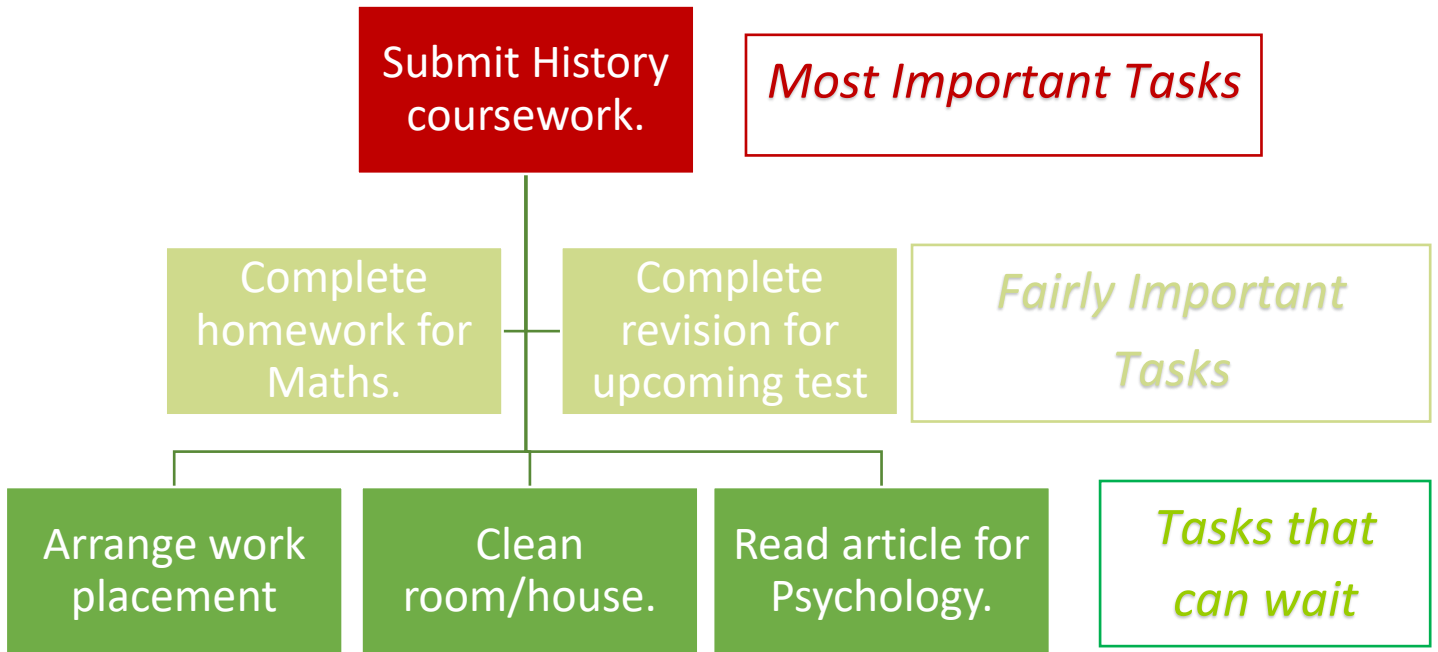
Submit History coursework.

Most Important Tasks

Complete homework for Maths.

Complete revision for upcoming test

Fairly Important Tasks

Arrange work placement

Clean room/house.

Read article for Psychology.

Tasks that can wait